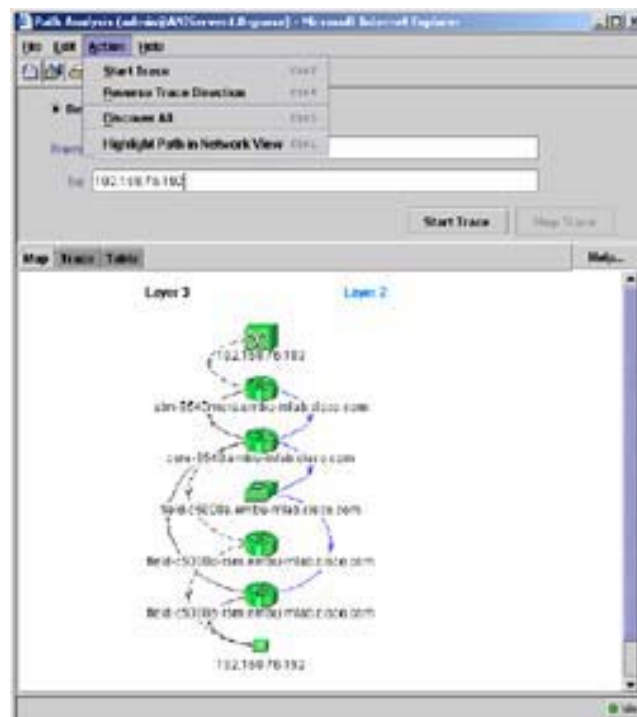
Path Analysis (admin@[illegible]) - Microsoft Internet Explorer

File Edit Action Help

Start Trace Ctrl-T
Reverse Trace Direction Ctrl-R
Discover All Ctrl-D
Highlight Path in Network View Ctrl-L

From:

To: 192.168.78.192

Start Trace

Stop Trace

Map Trace Table

Help...

Layer 3

Layer 2

192.168.78.192

sim-6540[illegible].embu-mlab.cisco.com

core-6500a-mbu-mlab.cisco.com

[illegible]-c5000b.embu-mlab.cisco.com

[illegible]-c5000b-rsm.embu-mlab.cisco.com

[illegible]-c5000b-rsm.embu-mlab.cisco.com

192.168.78.192